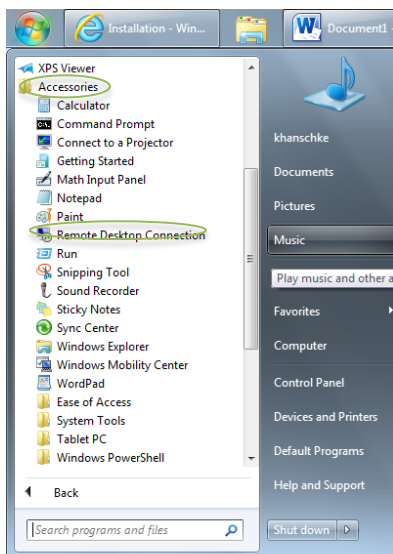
Installation - Win...

Document1

XPS Viewer
Accessories
Calculator
Command Prompt
Connect to a Projector
Getting Started
Math Input Panel
Notepad
Paint
Remote Desktop Connection
Run
Snipping Tool
Sound Recorder
Sticky Notes
Sync Center
Windows Explorer
Windows Mobility Center
WordPad
Ease of Access
System Tools
Tablet PC
Windows PowerShell

Back

Search programs and files

khanschke
Documents
Pictures
Music
Play music and other a
Favorites
Computer
Control Panel
Devices and Printers
Default Programs
Help and Support
Shut down